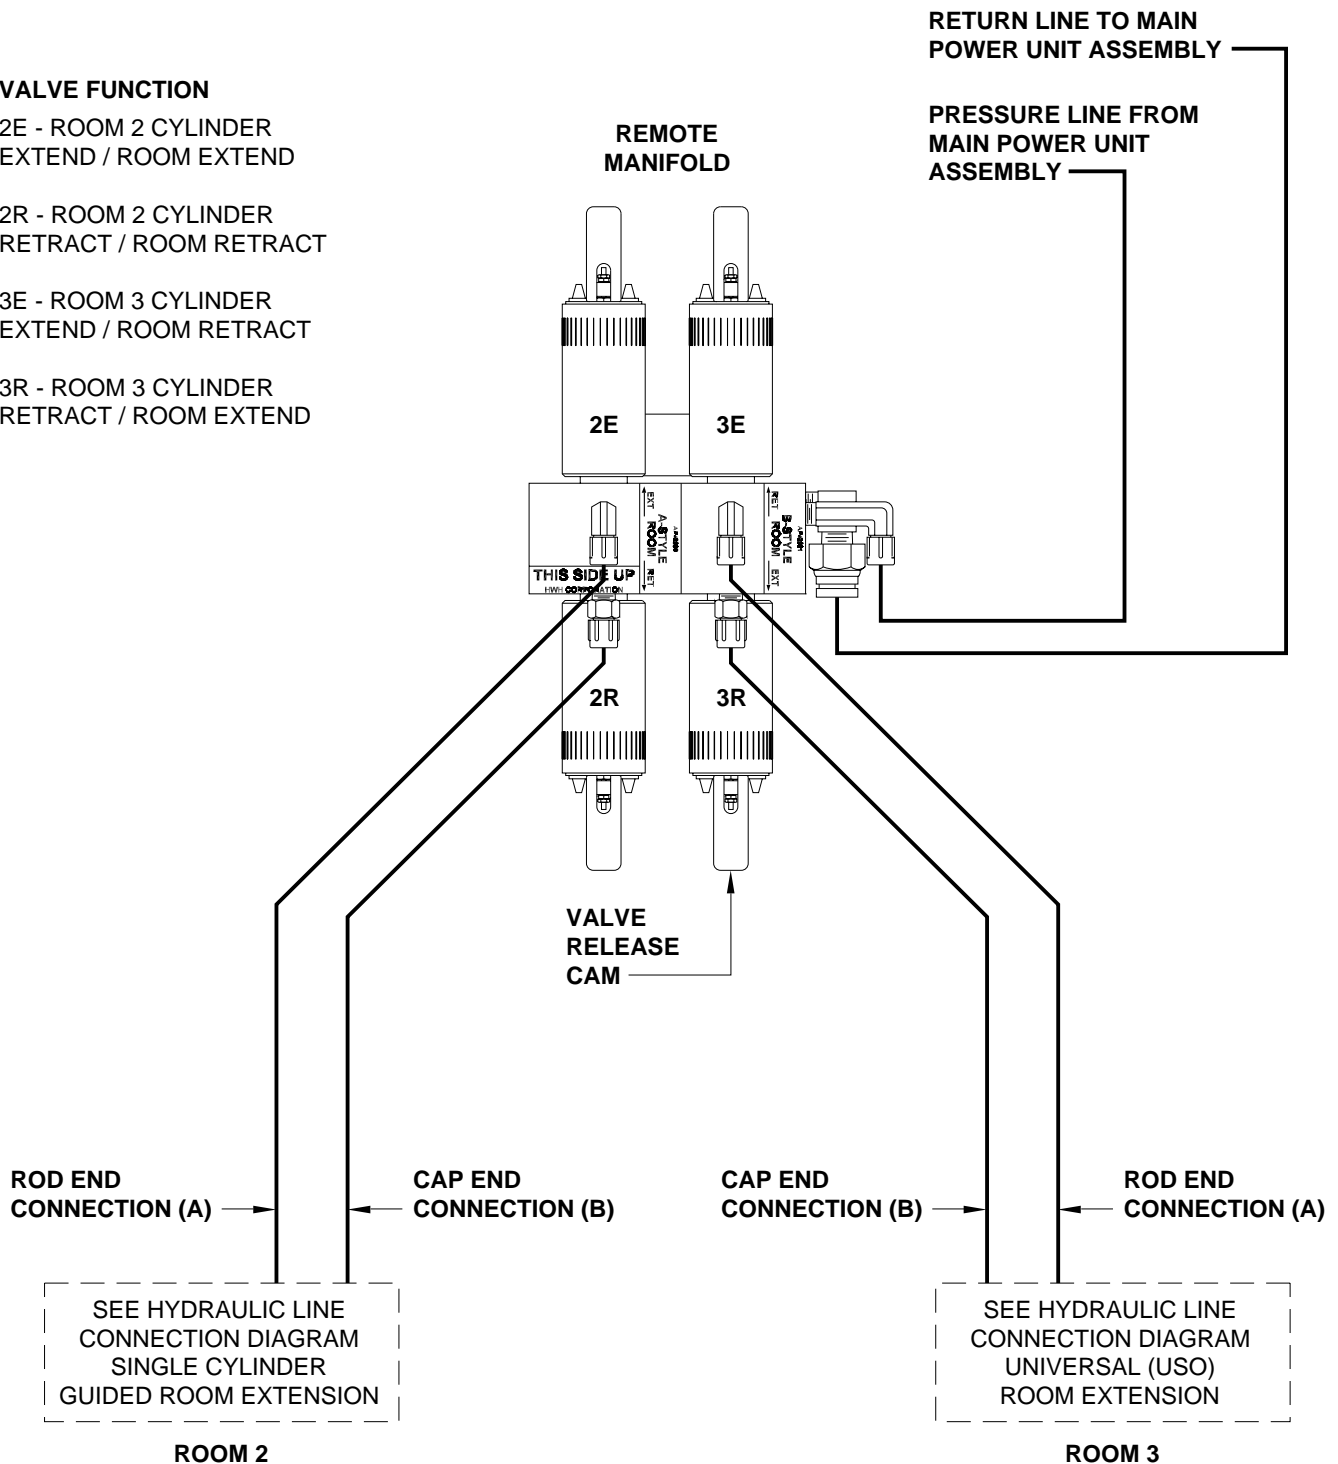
RETURN LINE TO MAIN POWER UNIT ASSEMBLY

VALVE FUNCTION

2E - ROOM 2 CYLINDER EXTEND / ROOM EXTEND

2R - ROOM 2 CYLINDER RETRACT / ROOM RETRACT

3E - ROOM 3 CYLINDER EXTEND / ROOM RETRACT

3R - ROOM 3 CYLINDER RETRACT / ROOM EXTEND

REMOTE MANIFOLD

PRESSURE LINE FROM MAIN POWER UNIT ASSEMBLY

2E

3E

EXT

A-STYLE ROOM

RET

RET

B-STYLE ROOM

EXT

THIS SIDE UP

HWH CORPORATION

2R

3R

VALVE RELEASE CAM

ROD END CONNECTION (A)

CAP END CONNECTION (B)

CAP END CONNECTION (B)

ROD END CONNECTION (A)

SEE HYDRAULIC LINE CONNECTION DIAGRAM SINGLE CYLINDER GUIDED ROOM EXTENSION

SEE HYDRAULIC LINE CONNECTION DIAGRAM UNIVERSAL (USO) ROOM EXTENSION

ROOM 2

ROOM 3